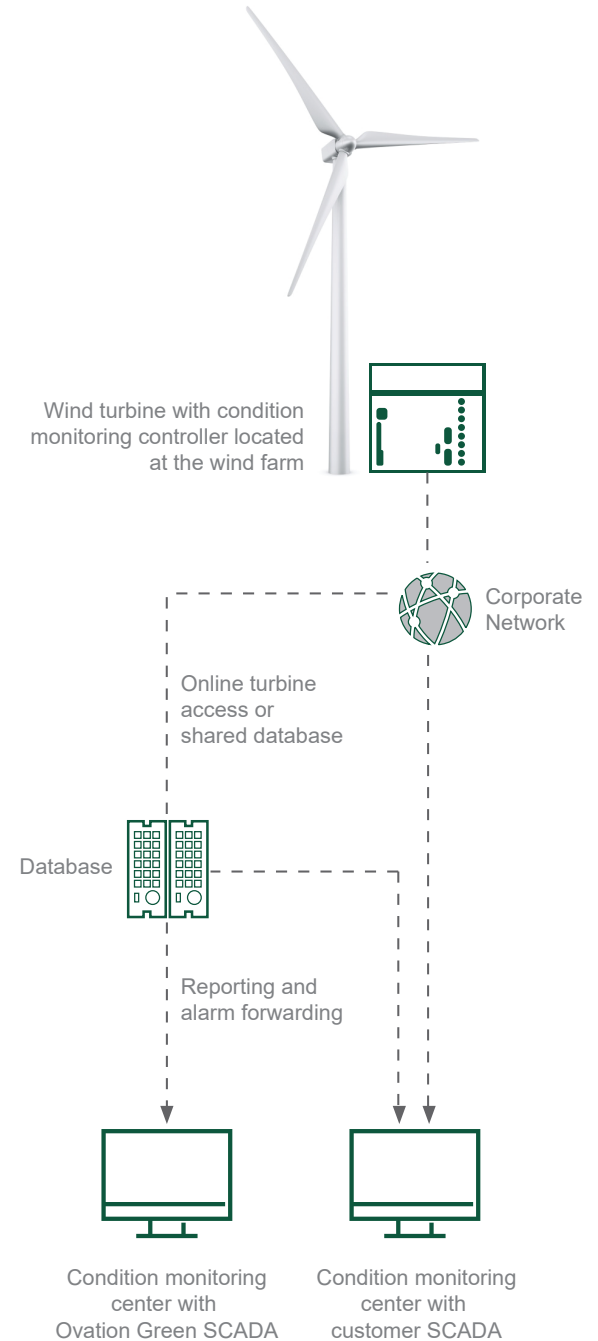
Wind turbine with condition monitoring controller located at the wind farm

Corporate Network

Online turbine access or shared database

Database

Reporting and alarm forwarding

Condition monitoring center with Ovation Green SCADA

Condition monitoring center with customer SCADA